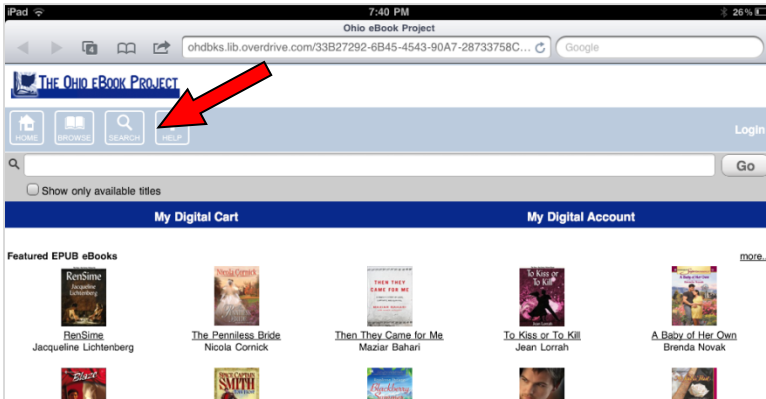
iPad

7:40 PM

26%

Ohio eBook Project

ohdbks.lib.overdrive.com/33B27292-6B45-4543-90A7-28733758C...

Google

THE OHIO EBOOK PROJECT

HOME BROWSE SEARCH HELP

Login

Go

Show only available titles

My Digital Cart

My Digital Account

Featured EPUB eBooks

more..

RenSime Jacqueline Lichtenberg

Nicola Cornick

THEN THEY CAME FOR ME

To Kiss or To Kill

RenSime
Jacqueline Lichtenberg

The Penniless Bride
Nicola Cornick

Then They Came for Me
Maziar Bahari

To Kiss or To Kill
Jean Lorrah

A Baby of Her Own
Brenda Novak

SMITH